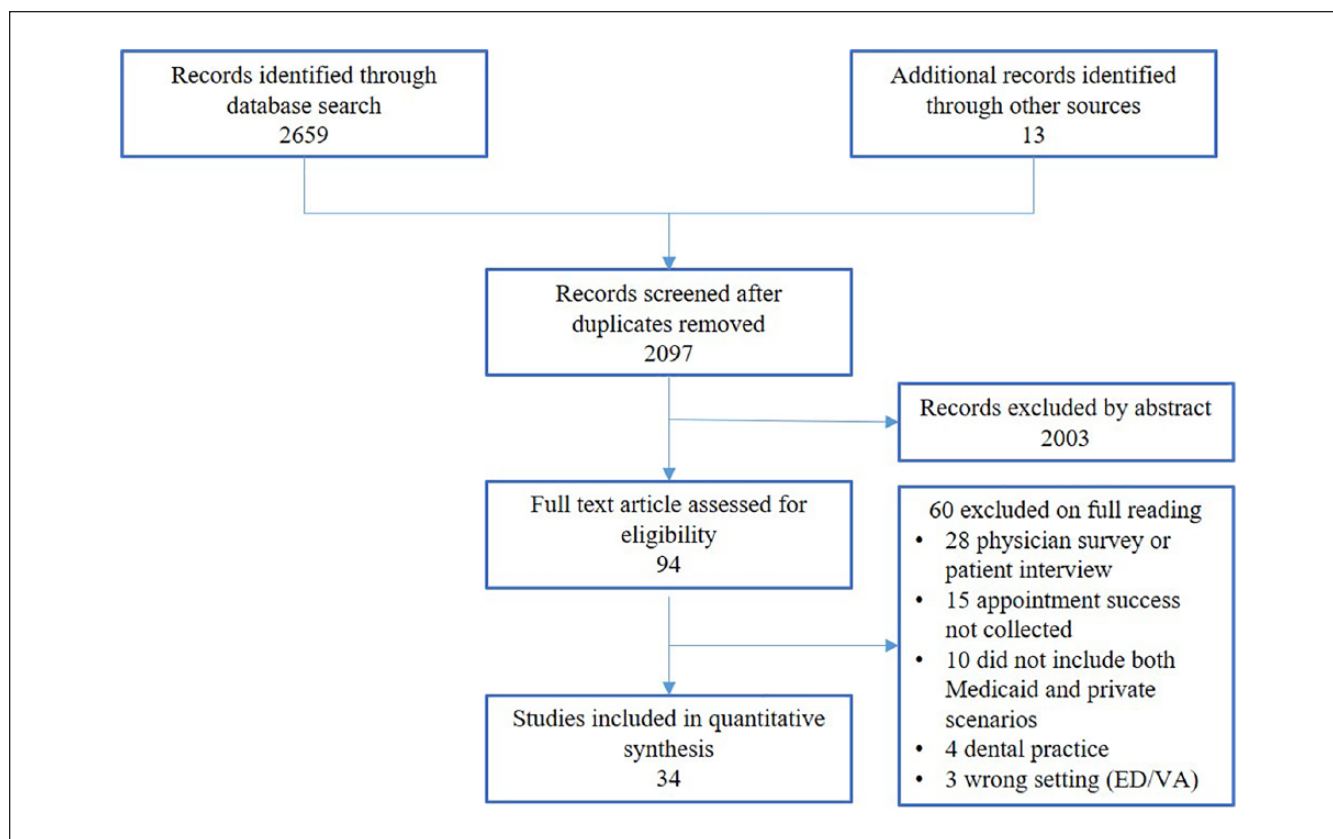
Records identified through database search
2659

Additional records identified through other sources
13

Records screened after duplicates removed
2097

Records excluded by abstract
2003

Full text article assessed for eligibility
94

60 excluded on full reading
• 28 physician survey or patient interview
• 15 appointment success not collected
• 10 did not include both Medicaid and private scenarios
• 4 dental practice
• 3 wrong setting (ED/VA)

Studies included in quantitative synthesis
34